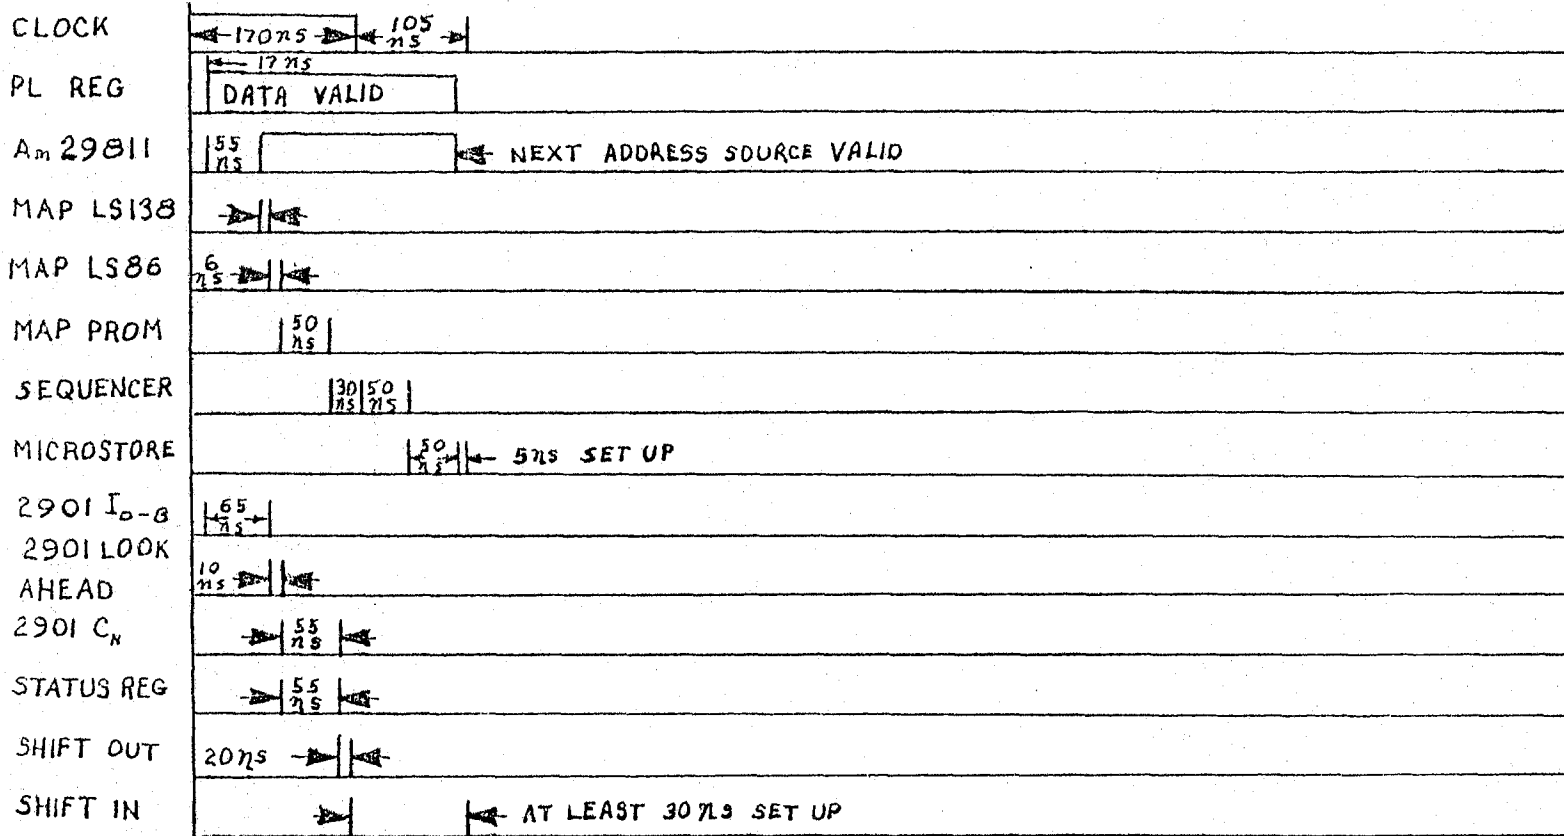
CLOCK 170 ns 105 ns

PL REG 17 ns DATA VALID

Am 29811 55 ns NEXT ADDRESS SOURCE VALID

MAP LS138

MAP LS86 6 ns

MAP PROM 50 ns

SEQUENCER 30 ns 50 ns

MICROSTORE 50 ns 5 ns SET UP

2901 $I_{0-8}$ 65 ns

2901 LOOK AHEAD 10 ns

2901 $C_N$ 55 ns

STATUS REG 55 ns

SHIFT OUT 20 ns

SHIFT IN AT LEAST 30 ns SET UP